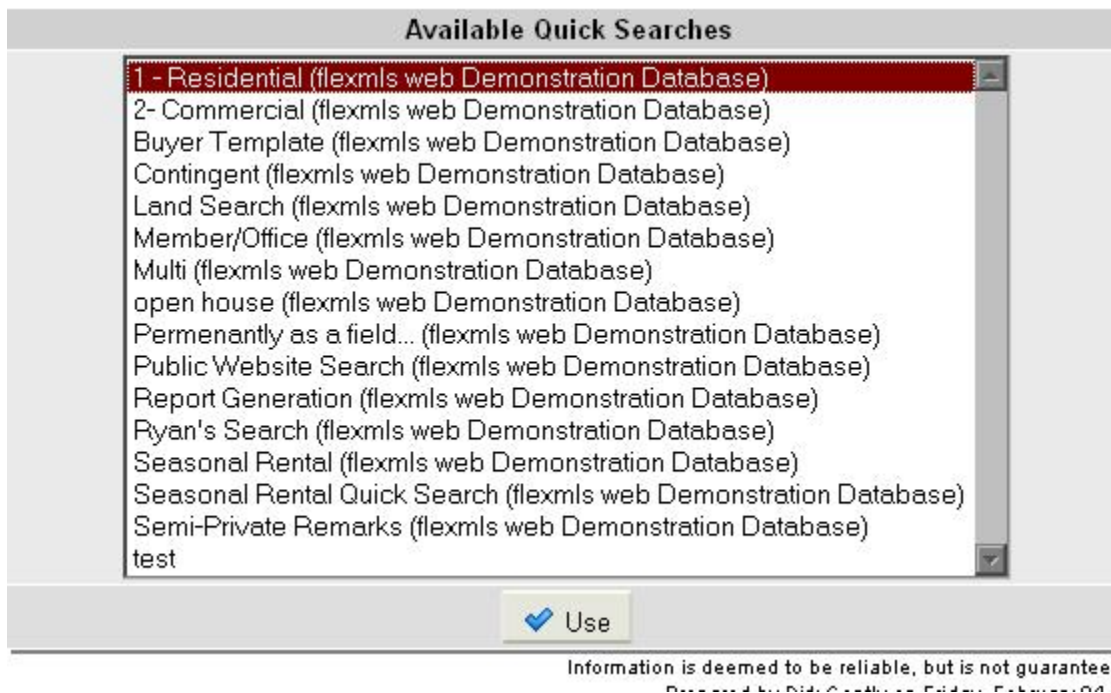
Available Quick Searches

1 - Residential (flexmls web Demonstration Database)
2- Commercial (flexmls web Demonstration Database)
Buyer Template (flexmls web Demonstration Database)
Contingent (flexmls web Demonstration Database)
Land Search (flexmls web Demonstration Database)
Member/Office (flexmls web Demonstration Database)
Multi (flexmls web Demonstration Database)
open house (flexmls web Demonstration Database)
Permenantly as a field... (flexmls web Demonstration Database)
Public Website Search (flexmls web Demonstration Database)
Report Generation (flexmls web Demonstration Database)
Ryan's Search (flexmls web Demonstration Database)
Seasonal Rental (flexmls web Demonstration Database)
Seasonal Rental Quick Search (flexmls web Demonstration Database)
Semi-Private Remarks (flexmls web Demonstration Database)
test

Use

Information is deemed to be reliable, but is not guarantee
Prepared by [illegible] on Friday, February 0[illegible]